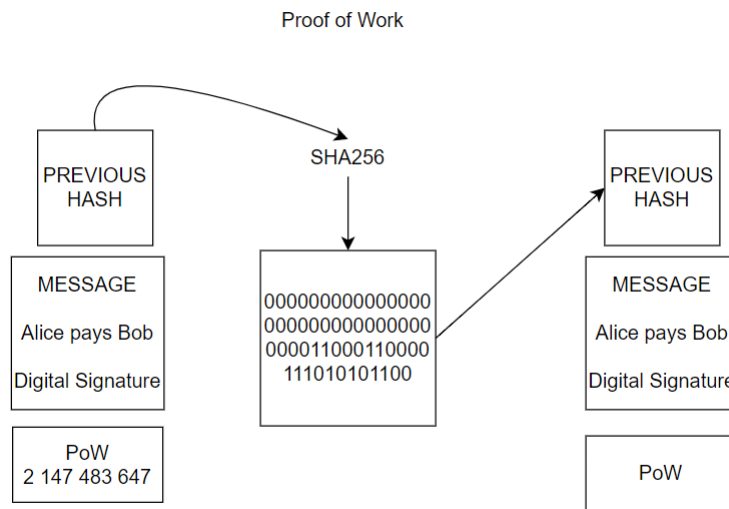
Proof of Work

PREVIOUS HASH

MESSAGE

Alice pays Bob

Digital Signature

PoW
2 147 483 647

SHA256

000000000000000
000000000000000
000011000110000
111010101100

PREVIOUS HASH

MESSAGE

Alice pays Bob

Digital Signature

PoW